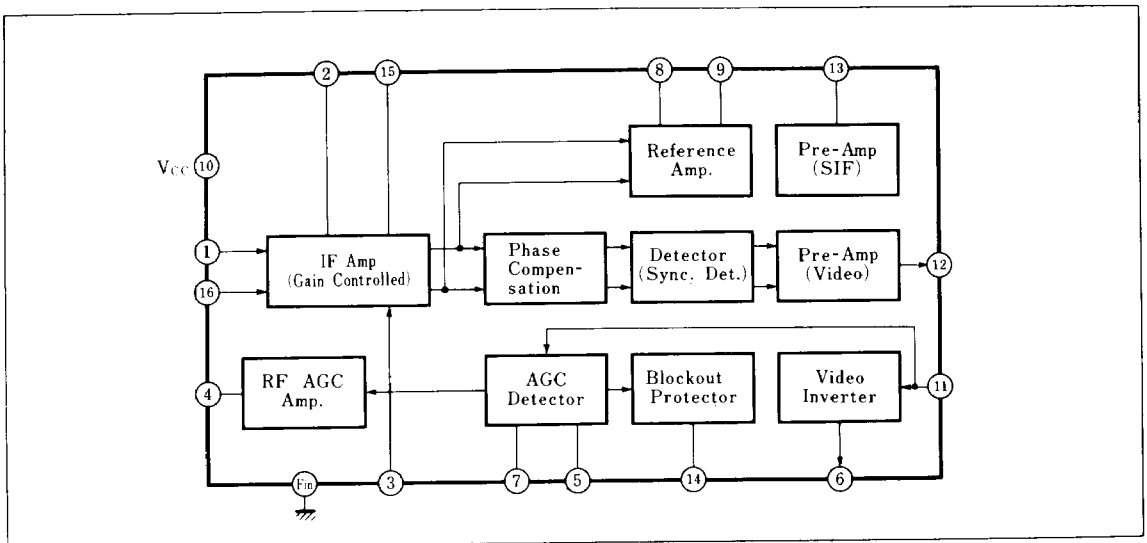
2
15
8
9
13
Vcc
10
Reference Amp.
Pre-Amp (SIF)
1
16
IF Amp (Gain Controlled)
Phase Compensation
Detector (Sync. Det.)
Pre-Amp (Video)
12
4
RF AGC Amp.
AGC Detector
Blockout Protector
Video Inverter
11
Fin
3
7
5
14
6